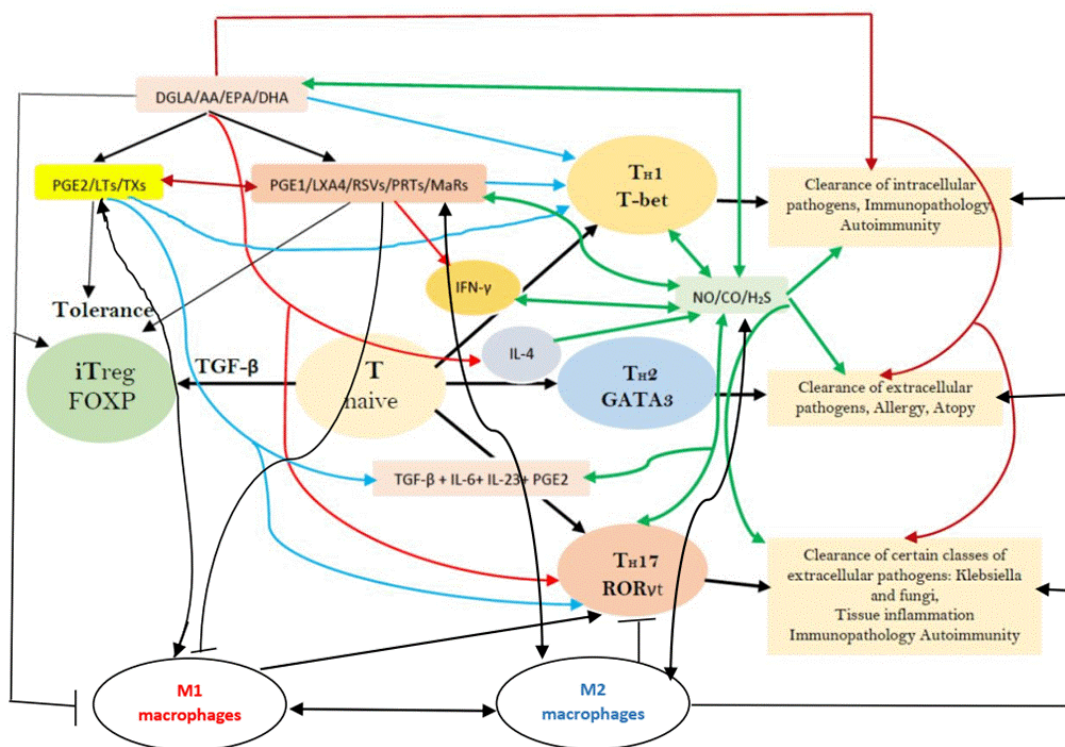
DGLA/AA/EPA/DHA

PGE2/LTs/TXs

PGE1/LXA4/RSVs/PRTs/MaRs

TH1
T-bet

Clearance of intracellular pathogens, Immunopathology Autoimmunity

IFN-γ

NO/CO/H$_2$S

Tolerance

iTreg
FOXP

TGF-β

T
naive

IL-4

TH2
GATA3

Clearance of extracellular pathogens, Allergy, Atopy

TGF-β + IL-6+ IL-23+ PGE2

TH17
RORγt

Clearance of certain classes of extracellular pathogens: Klebsiella and fungi, Tissue inflammation Immunopathology Autoimmunity

M1
macrophages

M2
macrophages